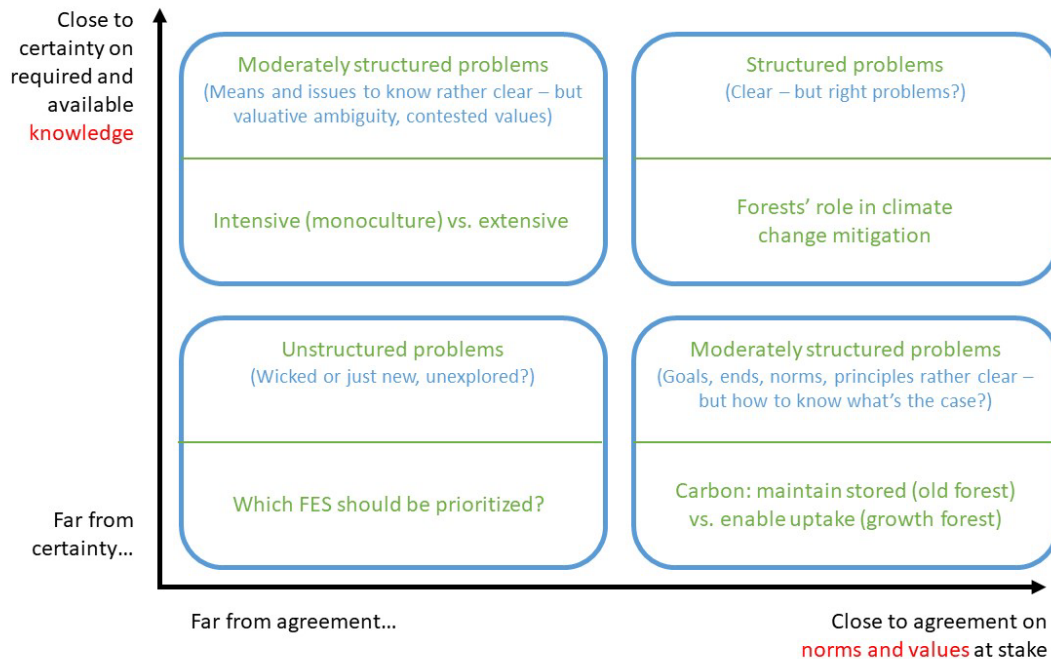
Close to certainty on required and available knowledge

Moderately structured problems
(Means and issues to know rather clear – but valuative ambiguity, contested values)

Intensive (monoculture) vs. extensive

Structured problems
(Clear – but right problems?)

Forests' role in climate change mitigation

Unstructured problems
(Wicked or just new, unexplored?)

Which FES should be prioritized?

Moderately structured problems
(Goals, ends, norms, principles rather clear – but how to know what's the case?)

Carbon: maintain stored (old forest) vs. enable uptake (growth forest)

Far from certainty…

Far from agreement…

Close to agreement on norms and values at stake